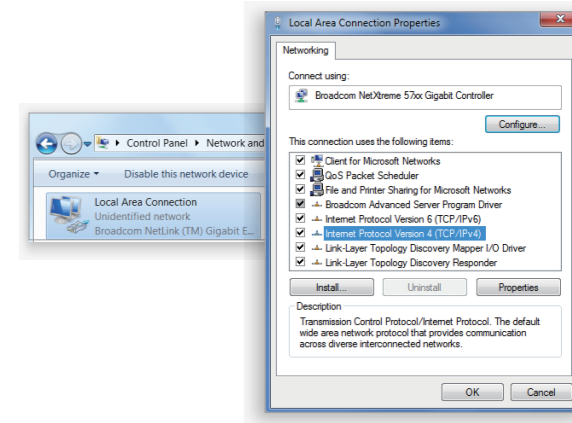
Control Panel ▸ Network and

Organize ▾ Disable this network device

Local Area Connection
Unidentified network
Broadcom NetLink (TM) Gigabit E...

Local Area Connection Properties

Networking

Connect using:

Broadcom NetXtreme 57xx Gigabit Controller

Configure...

This connection uses the following items:

Client for Microsoft Networks
QoS Packet Scheduler
File and Printer Sharing for Microsoft Networks
Broadcom Advanced Server Program Driver
Internet Protocol Version 6 (TCP/IPv6)
Internet Protocol Version 4 (TCP/IPv4)
Link-Layer Topology Discovery Mapper I/O Driver
Link-Layer Topology Discovery Responder

Install... Uninstall Properties

Description

Transmission Control Protocol/Internet Protocol. The default wide area network protocol that provides communication across diverse interconnected networks.

OK Cancel